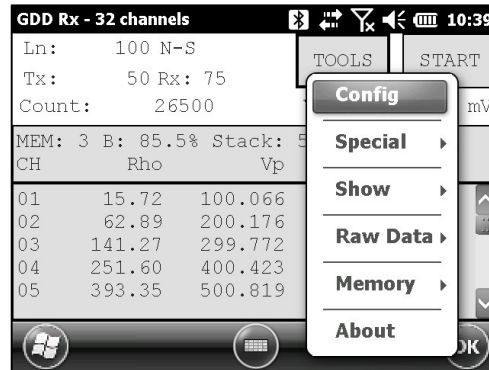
GDD Rx - 32 channels 10:39

Ln: 100 N-S
Tx: 50 Rx: 75
Count: 26500

TOOLS START

mV

MEM: 3 B: 85.5% Stack: 5

| CH | Rho | Vp |
|---|---|---|
| 01 | 15.72 | 100.066 |
| 02 | 62.89 | 200.176 |
| 03 | 141.27 | 299.772 |
| 04 | 251.60 | 400.423 |
| 05 | 393.35 | 500.819 |

Config
Special
Show
Raw Data
Memory
About

OK